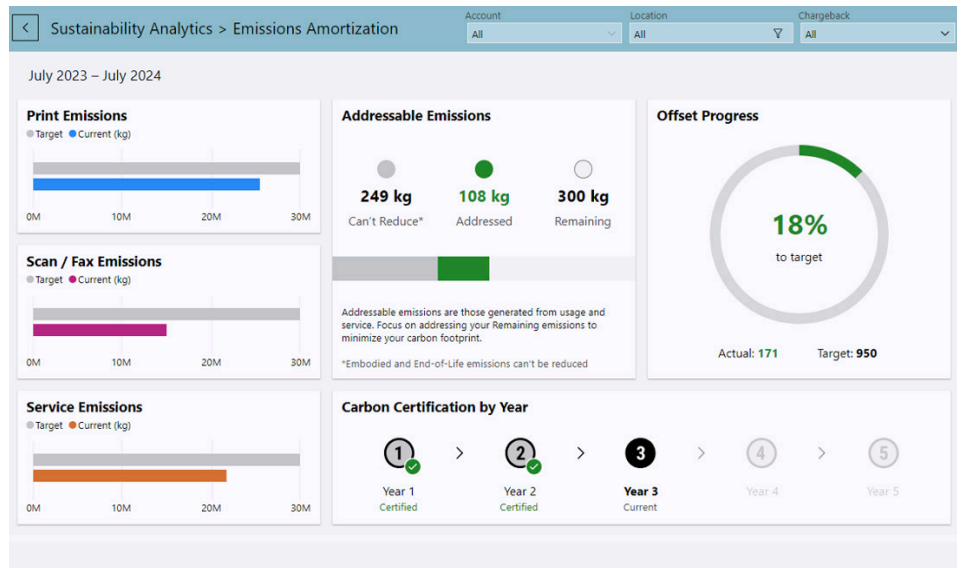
Sustainability Analytics > Emissions Amortization

Account
All

Location
All

Chargeback
All

July 2023 – July 2024

Print Emissions
Target Current (kg)
0M 10M 20M 30M

Scan / Fax Emissions
Target Current (kg)
0M 10M 20M 30M

Service Emissions
Target Current (kg)
0M 10M 20M 30M

Addressable Emissions

249 kg
Can't Reduce*

108 kg
Addressed

300 kg
Remaining

Addressable emissions are those generated from usage and service. Focus on addressing your Remaining emissions to minimize your carbon footprint.

*Embodied and End-of-Life emissions can't be reduced

Offset Progress

18%
to target

Actual: 171 Target: 950

Carbon Certification by Year

1
Year 1
Certified

2
Year 2
Certified

3
Year 3
Current

4
Year 4

5
Year 5